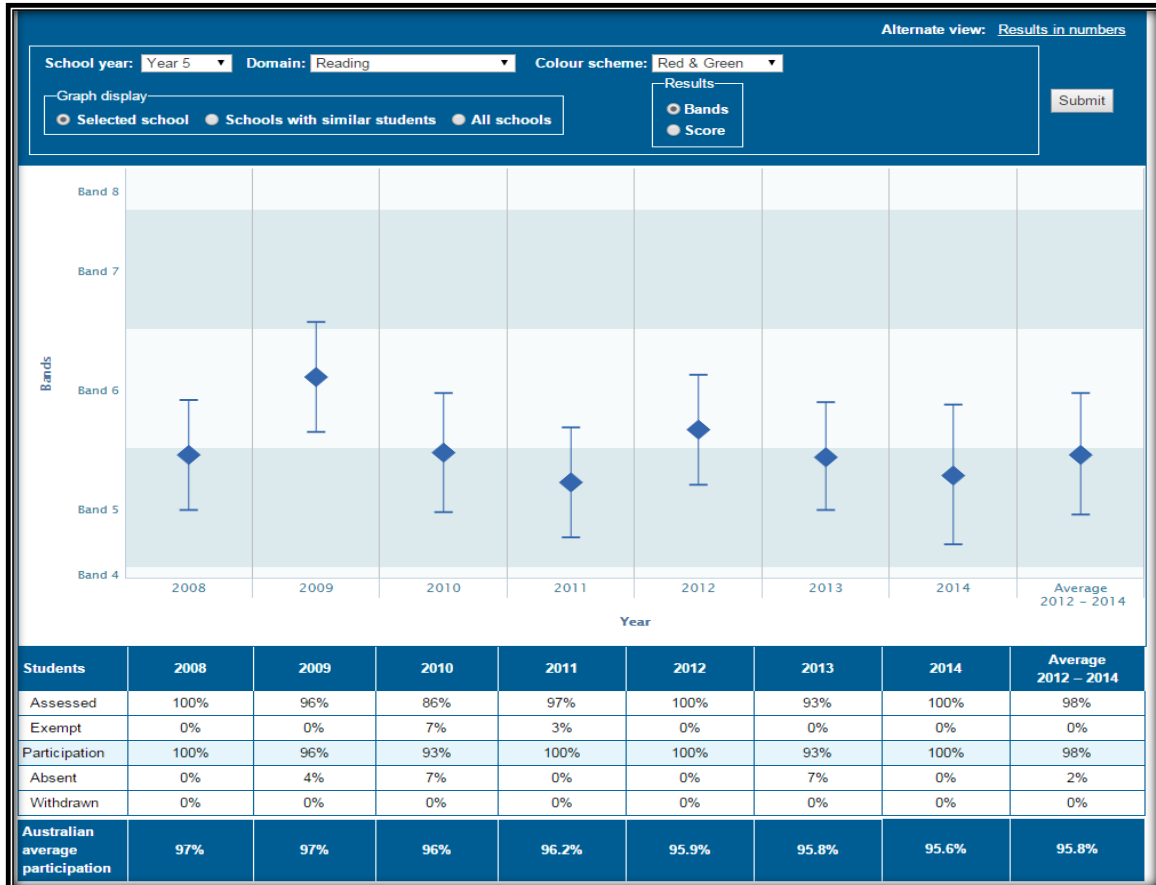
Alternate view: Results in numbers

School year: Year 5 Domain: Reading Colour scheme: Red & Green

Graph display
Selected school Schools with similar students All schools

Results
Bands
Score

Submit

Bands

Band 8
Band 7
Band 6
Band 5
Band 4

2008 2009 2010 2011 2012 2013 2014 Average 2012 – 2014

Year

| Students | 2008 | 2009 | 2010 | 2011 | 2012 | 2013 | 2014 | Average 2012 – 2014 |
|---|---|---|---|---|---|---|---|---|
| Assessed | 100% | 96% | 86% | 97% | 100% | 93% | 100% | 98% |
| Exempt | 0% | 0% | 7% | 3% | 0% | 0% | 0% | 0% |
| Participation | 100% | 96% | 93% | 100% | 100% | 93% | 100% | 98% |
| Absent | 0% | 4% | 7% | 0% | 0% | 7% | 0% | 2% |
| Withdrawn | 0% | 0% | 0% | 0% | 0% | 0% | 0% | 0% |
| Australian average participation | 97% | 97% | 96% | 96.2% | 95.9% | 95.8% | 95.6% | 95.8% |